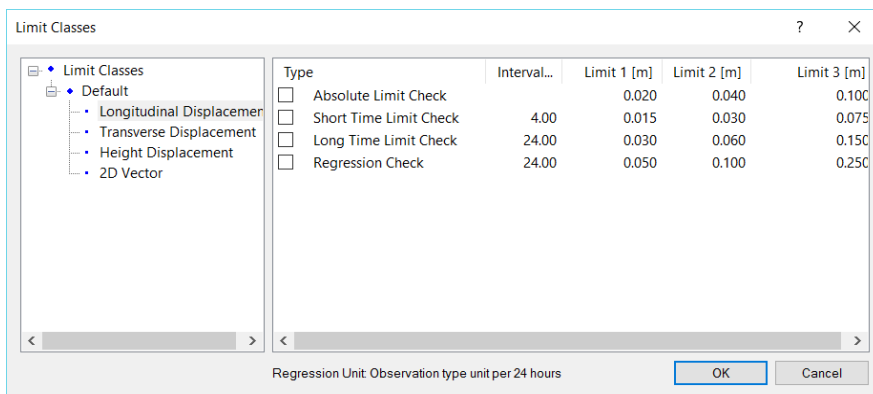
Limit Classes

?

Limit Classes
Default
Longitudinal Displacemen
Transverse Displacement
Height Displacement
2D Vector

| Type | Interval... | Limit 1 [m] | Limit 2 [m] | Limit 3 [m] |
|---|---|---|---|---|
| Absolute Limit Check | | 0.020 | 0.040 | 0.100 |
| Short Time Limit Check | 4.00 | 0.015 | 0.030 | 0.075 |
| Long Time Limit Check | 24.00 | 0.030 | 0.060 | 0.150 |
| Regression Check | 24.00 | 0.050 | 0.100 | 0.250 |

Regression Unit: Observation type unit per 24 hours

OK

Cancel